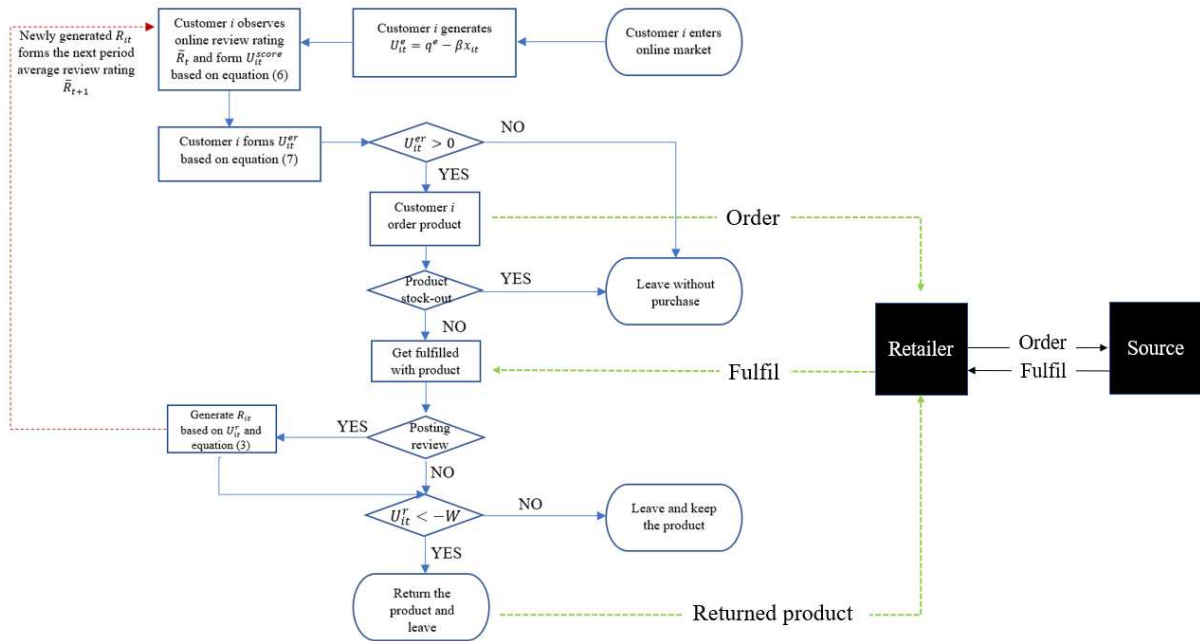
Newly generated $R_{it}$ forms the next period average review rating $\bar{R}_{t+1}$

Customer $i$ observes online review rating $\bar{R}_t$ and form $U_{it}^{score}$ based on equation (6)

Customer $i$ generates $U_{it}^{e} = q^{e} - \beta x_{it}$

Customer $i$ enters online market

Customer $i$ forms $U_{it}^{er}$ based on equation (7)

$U_{it}^{er} > 0$

NO

YES

Customer $i$ order product

Order

Product stock-out

YES

Leave without purchase

NO

Get fulfilled with product

Fulfil

Retailer

Order

Fulfil

Source

Generate $R_{it}$ based on $U_{it}^{r}$ and equation (3)

YES

Posting review

NO

$U_{it}^{r} < -W$

NO

Leave and keep the product

YES

Return the product and leave

Returned product